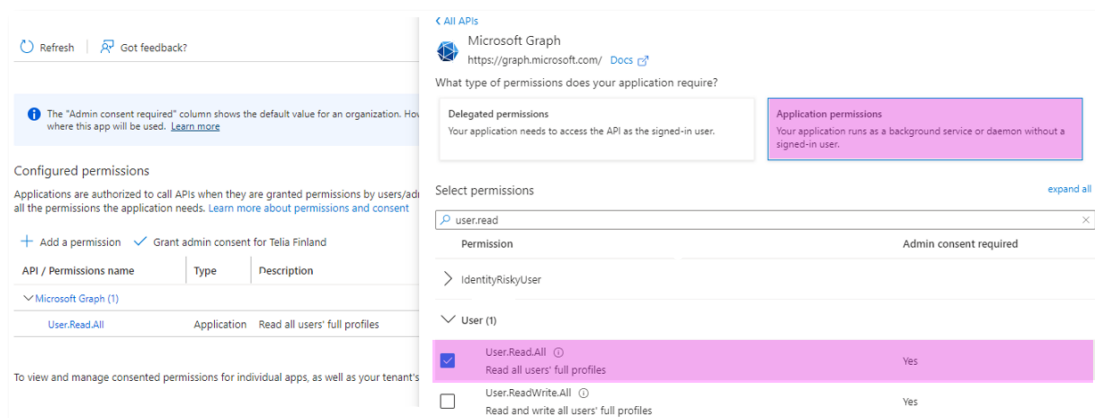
Refresh | Got feedback?

The "Admin consent required" column shows the default value for an organization. Ho where this app will be used. Learn more

Configured permissions

Applications are authorized to call APIs when they are granted permissions by users/ad all the permissions the application needs. Learn more about permissions and consent

+ Add a permission ✓ Grant admin consent for Telia Finland

| API / Permissions name | Type | Description |
|---|---|---|
| Microsoft Graph (1) | | |
| User.Read.All | Application | Read all users' full profiles |

To view and manage consented permissions for individual apps, as well as your tenant's

< All APIs

Microsoft Graph
https://graph.microsoft.com/ Docs

What type of permissions does your application require?

Delegated permissions
Your application needs to access the API as the signed-in user.

Application permissions
Your application runs as a background service or daemon without a signed-in user.

Select permissions

expand all

user.read

| Permission | Admin consent required |
|---|---|
| IdentityRiskyUser | |
| User (1) | |
| User.Read.All ⓘ Read all users' full profiles | Yes |
| User.ReadWrite.All ⓘ Read and write all users' full profiles | Yes |